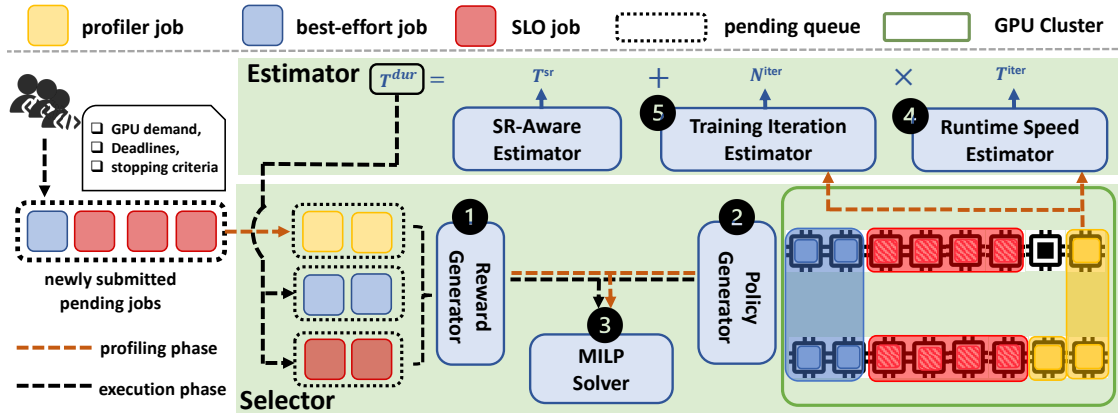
profiler job
best-effort job
SLO job
pending queue
GPU Cluster

Estimator $T^{dur}$ = $T^{sr}$ + $N^{iter}$ × $T^{iter}$

SR-Aware Estimator
5 Training Iteration Estimator
4 Runtime Speed Estimator

❏ GPU demand,
❏ Deadlines,
❏ stopping criteria

newly submitted pending jobs

1 Reward Generator
2 Policy Generator
3 MILP Solver

profiling phase
execution phase

Selector